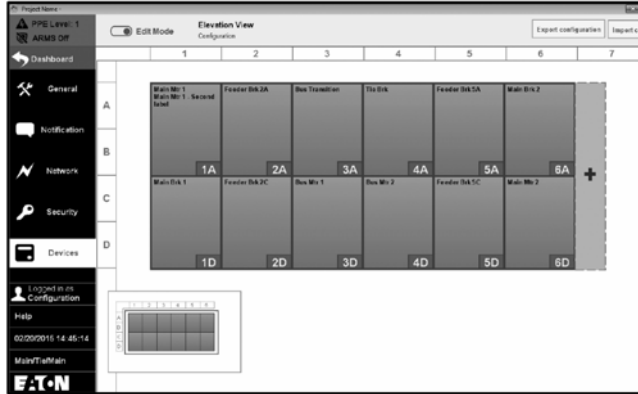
Project Name

PPE Level: 1
ARMS Off

Dashboard

General

Notification

Network

Security

Devices

Logged in as Configuration

Help

02/20/2015 14:45:14

Main/Tie/Main

EATON

Edit Mode

Elevation View
Configuration

Export configuration

Import c

1 2 3 4 5 6 7

A
B
C
D

Main Mtr 1
Main Mtr 1 - Second label
1A

Feeder Brk 2A
2A

Bus Transition
3A

Tie Brk
4A

Feeder Brk 5A
5A

Main Brk 2
6A

Main Brk 1
1D

Feeder Brk 2C
2D

Bus Mtr 1
3D

Bus Mtr 2
4D

Feeder Brk 5C
5D

Main Mtr 2
6D

+

1 2 3 4 5 6
A
B
C
D